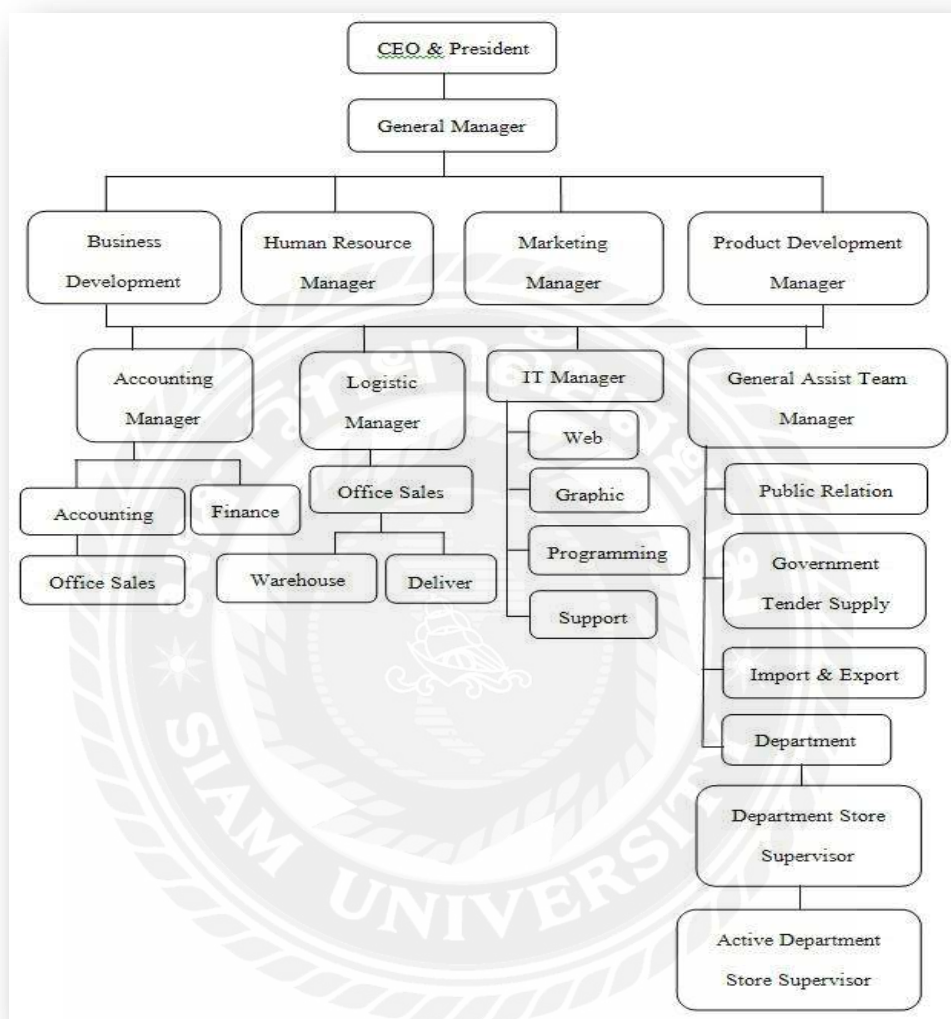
CEO & President

General Manager

Business Development

Human Resource Manager

Marketing Manager

Product Development Manager

Accounting Manager

Logistic Manager

IT Manager

General Assist Team Manager

Accounting

Finance

Office Sales

Office Sales

Warehouse

Deliver

Web

Graphic

Programming

Support

Public Relation

Government Tender Supply

Import & Export

Department

Department Store Supervisor

Active Department Store Supervisor

SIAM UNIVERSITY